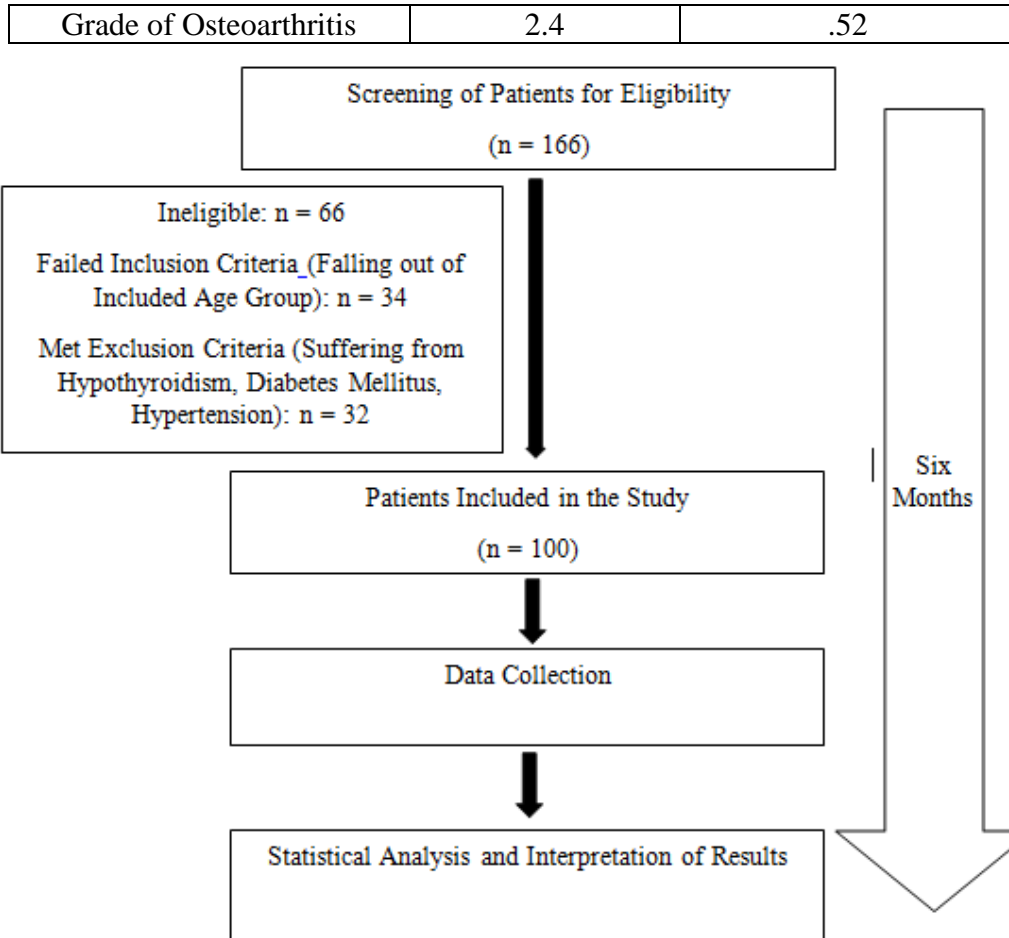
| Grade of Osteoarthritis | 2.4 | .52 |
|---|---|---|

Screening of Patients for Eligibility

(n = 166)

Ineligible: n = 66

Failed Inclusion Criteria (Falling out of Included Age Group): n = 34

Met Exclusion Criteria (Suffering from Hypothyroidism, Diabetes Mellitus, Hypertension): n = 32

Patients Included in the Study

(n = 100)

Data Collection

Statistical Analysis and Interpretation of Results

Six Months